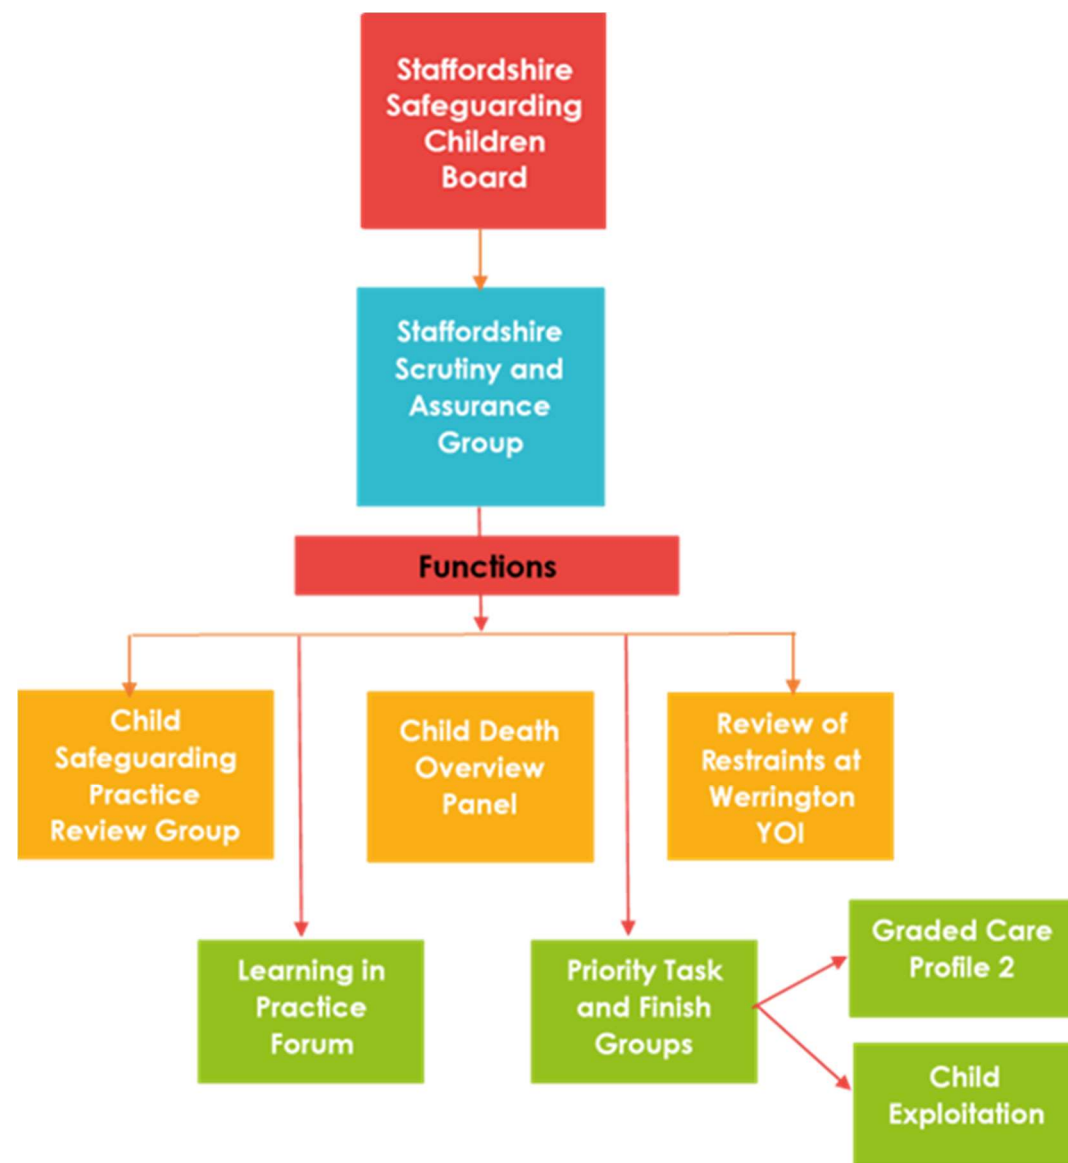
Staffordshire Safeguarding Children Board

Staffordshire Scrutiny and Assurance Group

Functions

Child Safeguarding Practice Review Group

Child Death Overview Panel

Review of Restraints at Werrington YOI

Learning in Practice Forum

Priority Task and Finish Groups

Graded Care Profile 2

Child Exploitation